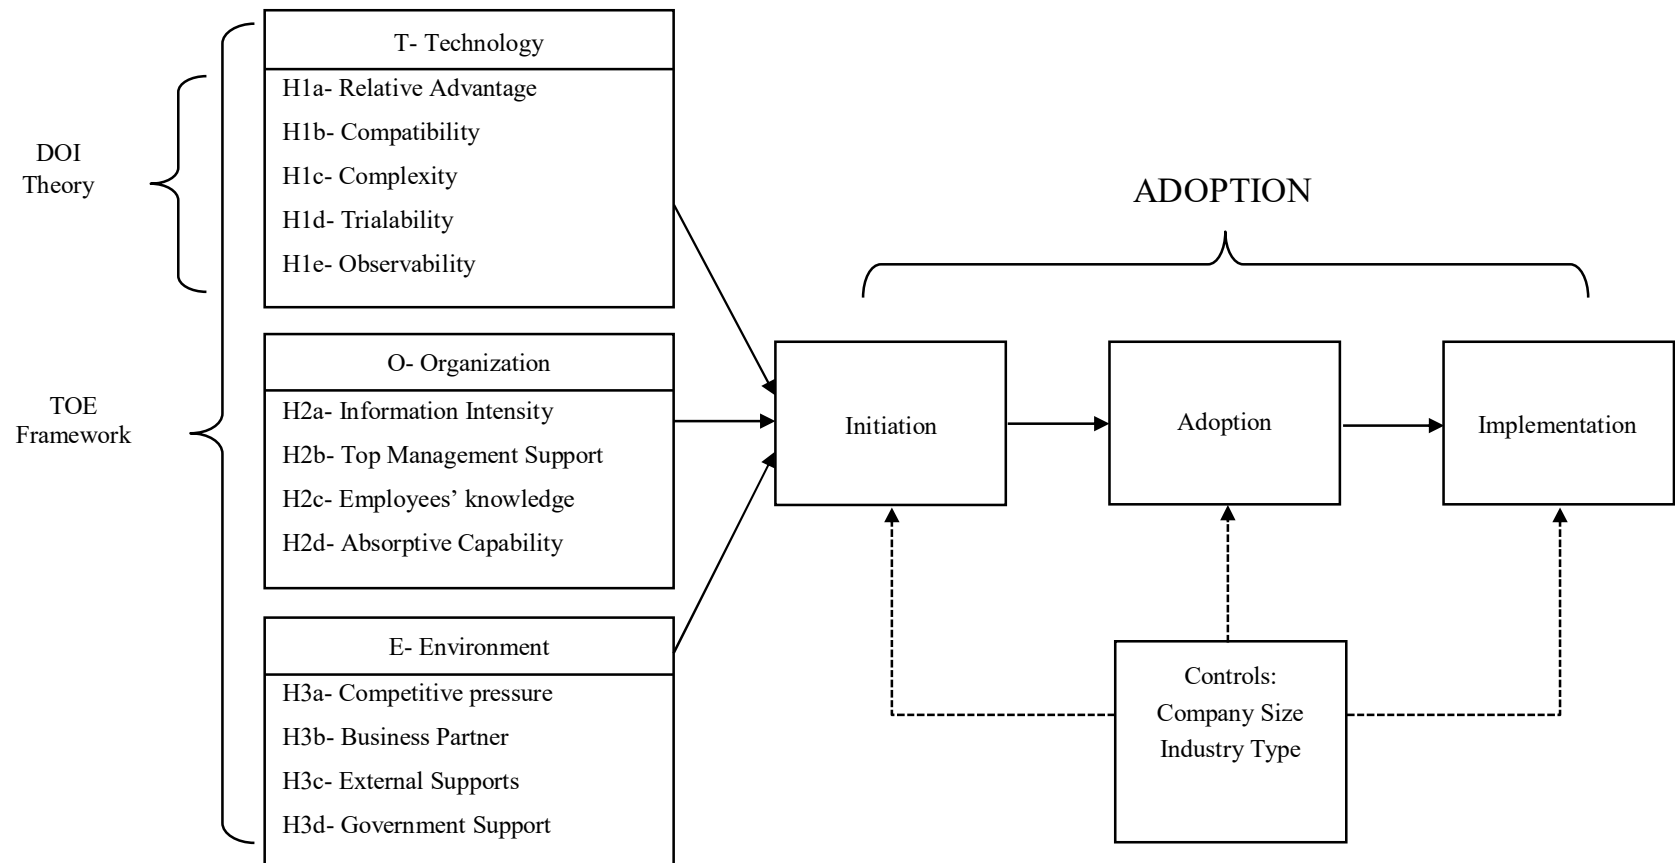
DOI Theory

TOE Framework

T- Technology

H1a- Relative Advantage

H1b- Compatibility

H1c- Complexity

H1d- Trialability

H1e- Observability

O- Organization

H2a- Information Intensity

H2b- Top Management Support

H2c- Employees' knowledge

H2d- Absorptive Capability

E- Environment

H3a- Competitive pressure

H3b- Business Partner

H3c- External Supports

H3d- Government Support

ADOPTION

Initiation

Adoption

Implementation

Controls:
Company Size
Industry Type